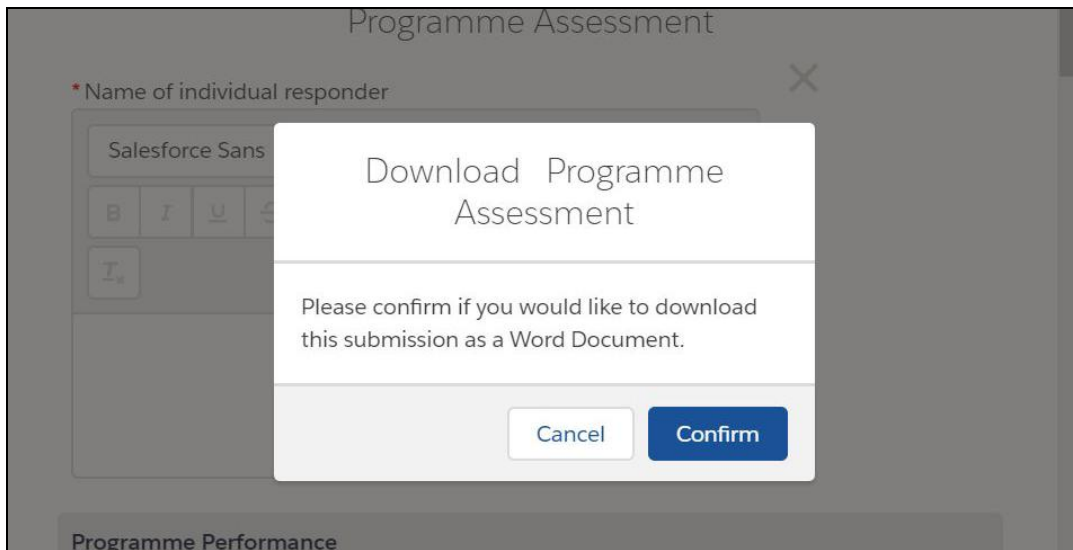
Programme Assessment

*Name of individual responder

Salesforce Sans

B I U

Download Programme Assessment

Please confirm if you would like to download this submission as a Word Document.

Cancel

Confirm

Programme Performance